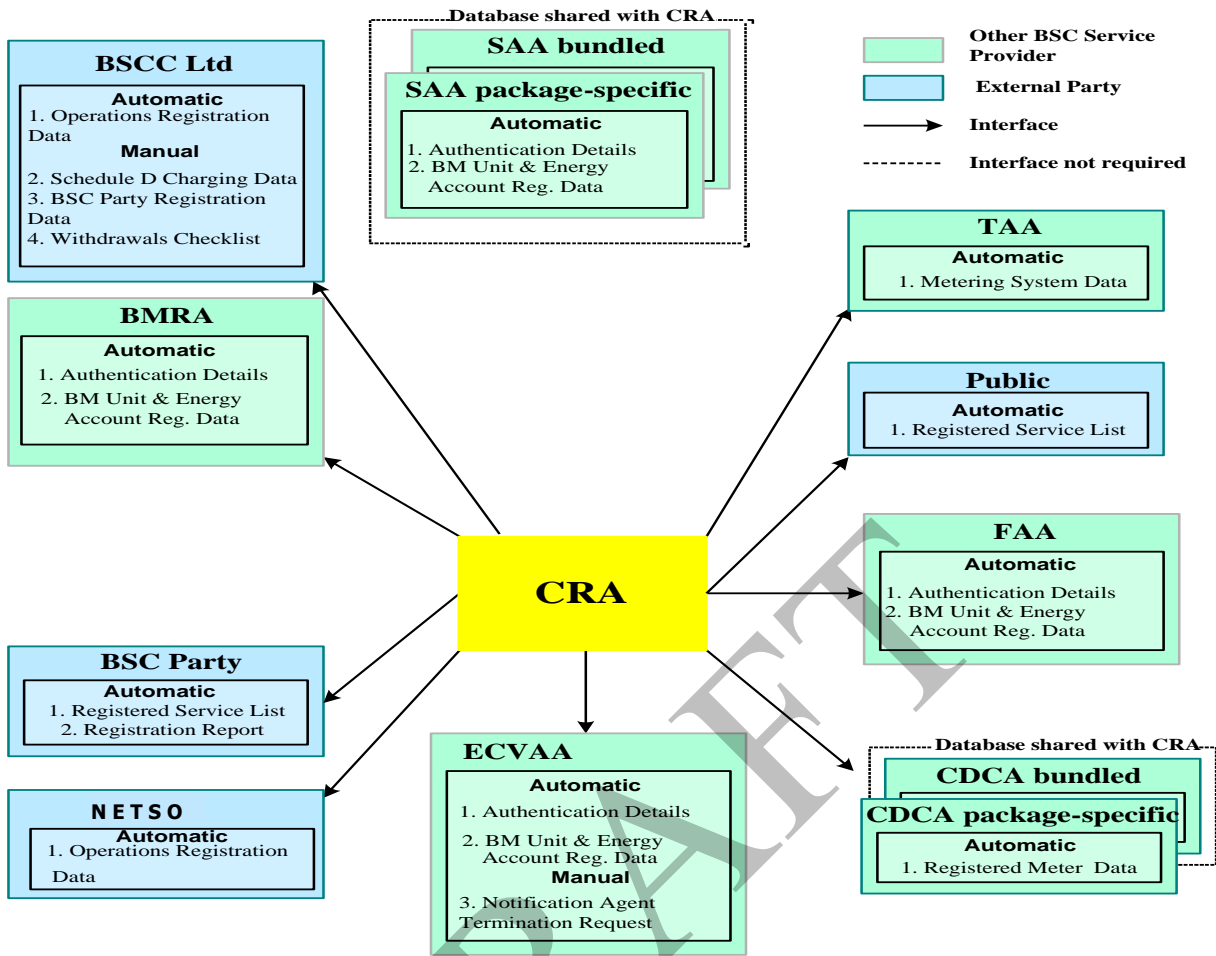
Database shared with CRA

SAA bundled

SAA package-specific

Automatic

1. Authentication Details
2. BM Unit & Energy Account Reg. Data

Other BSC Service Provider

External Party

Interface

Interface not required

BSCC Ltd

Automatic

1. Operations Registration Data

Manual

2. Schedule D Charging Data
3. BSC Party Registration Data
4. Withdrawals Checklist

BMRA

Automatic

1. Authentication Details
2. BM Unit & Energy Account Reg. Data

TAA

Automatic

1. Metering System Data

Public

Automatic

1. Registered Service List

FAA

Automatic

1. Authentication Details
2. BM Unit & Energy Account Reg. Data

CRA

BSC Party

Automatic

1. Registered Service List
2. Registration Report

NETSO

Automatic

1. Operations Registration Data

ECVAA

Automatic

1. Authentication Details
2. BM Unit & Energy Account Reg. Data

Manual

3. Notification Agent Termination Request

Database shared with CRA

CDCA bundled

CDCA package-specific

Automatic

1. Registered Meter Data

DRAFT